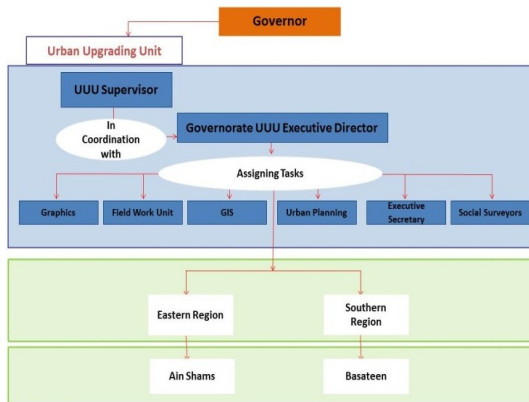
Governor

Urban Upgrading Unit

UUU Supervisor

In Coordination with

Governorate UUU Executive Director

Assigning Tasks

Graphics

Field Work Unit

GIS

Urban Planning

Executive Secretary

Social Surveyors

Eastern Region

Southern Region

Ain Shams

Basateen